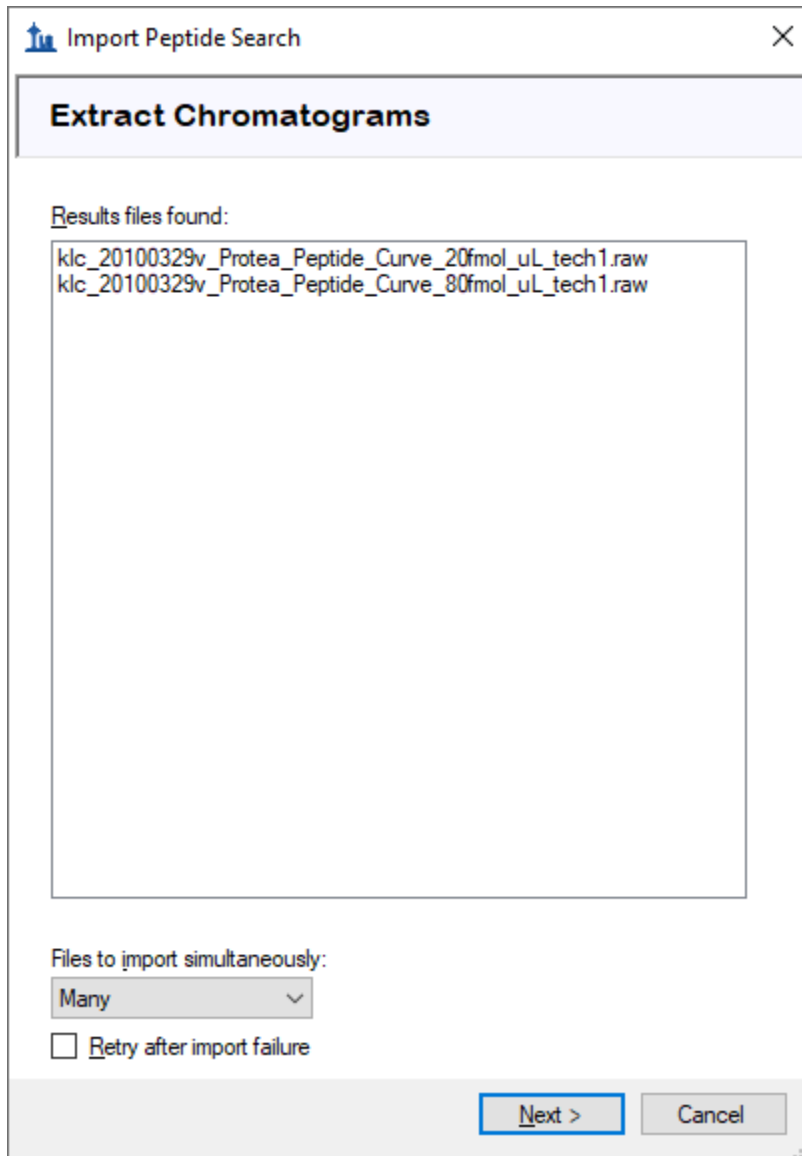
Import Peptide Search

×

Extract Chromatograms

Results files found:

klc_20100329v_Protea_Peptide_Curve_20fmol_uL_tech1.raw
klc_20100329v_Protea_Peptide_Curve_80fmol_uL_tech1.raw

Files to import simultaneously:

Many

Retry after import failure

Next >

Cancel